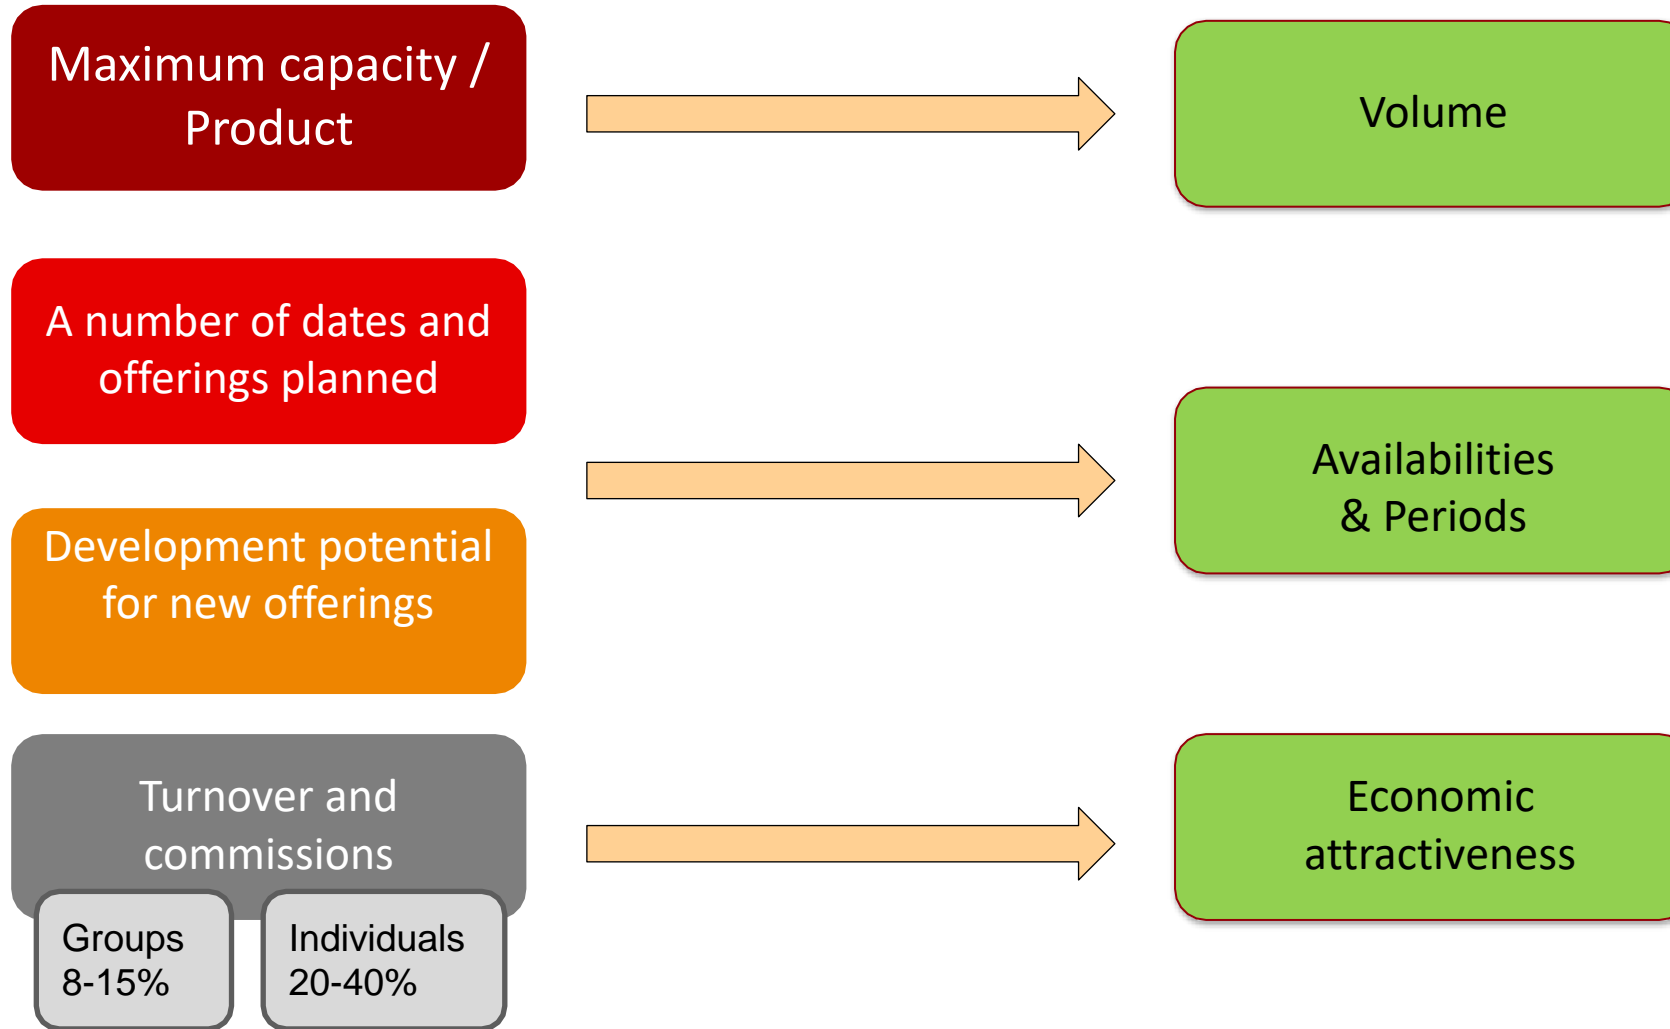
Maximum capacity / Product

Volume

A number of dates and offerings planned

Development potential for new offerings

Availabilities & Periods

Turnover and commissions

Groups 8-15%

Individuals 20-40%

Economic attractiveness